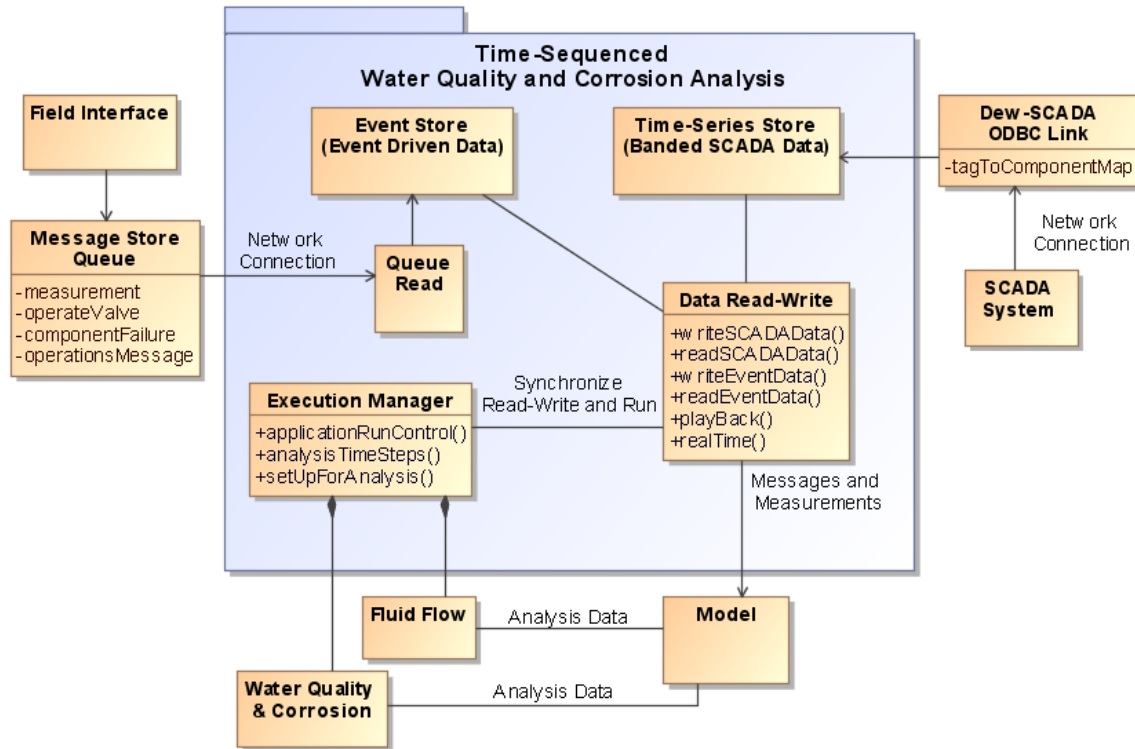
Time-Sequenced
Water Quality and Corrosion Analysis

Field Interface

Message Store Queue
-measurement
-operateValve
-componentFailure
-operationsMessage

Network Connection

Event Store (Event Driven Data)

Queue Read

Time-Series Store (Banded SCADA Data)

Dew-SCADA ODBC Link
-tagToComponentMap

Network Connection

SCADA System

Data Read-Write
+writeSCADAData()
+readSCADAData()
+writeEventData()
+readEventData()
+playBack()
+realTime()

Execution Manager
+applicationRunControl()
+analysisTimeSteps()
+setUpForAnalysis()

Synchronize Read-Write and Run

Messages and Measurements

Fluid Flow

Analysis Data

Model

Water Quality & Corrosion

Analysis Data